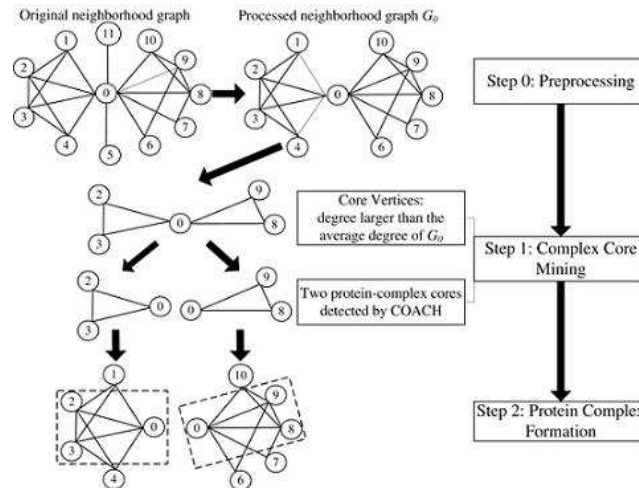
Original neighborhood graph

Processed neighborhood graph $G_0$

1 11 10 2 9 0 8 3 7 4 6 5

1 10 2 9 0 8 3 7 4 6

Step 0: Preprocessing

2 9 0 8 3

Core Vertices: degree larger than the average degree of $G_0$

Step 1: Complex Core Mining

2 9 0 0 8 3

Two protein-complex cores detected by COACH

1 10 2 9 0 0 8 3 7 4 6

Step 2: Protein Complex Formation